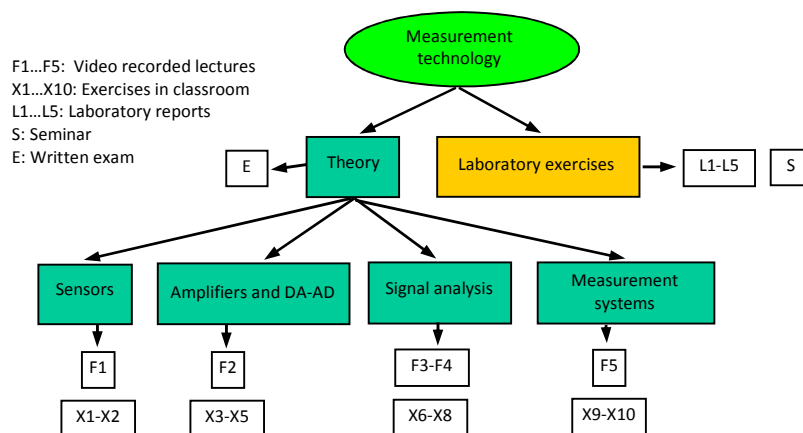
F1…F5: Video recorded lectures
X1…X10: Exercises in classroom
L1…L5: Laboratory reports
S: Seminar
E: Written exam

Measurement technology

E

Theory

Laboratory exercises

L1-L5

S

Sensors

Amplifiers and DA-AD

Signal analysis

Measurement systems

F1

F2

F3-F4

F5

X1-X2

X3-X5

X6-X8

X9-X10